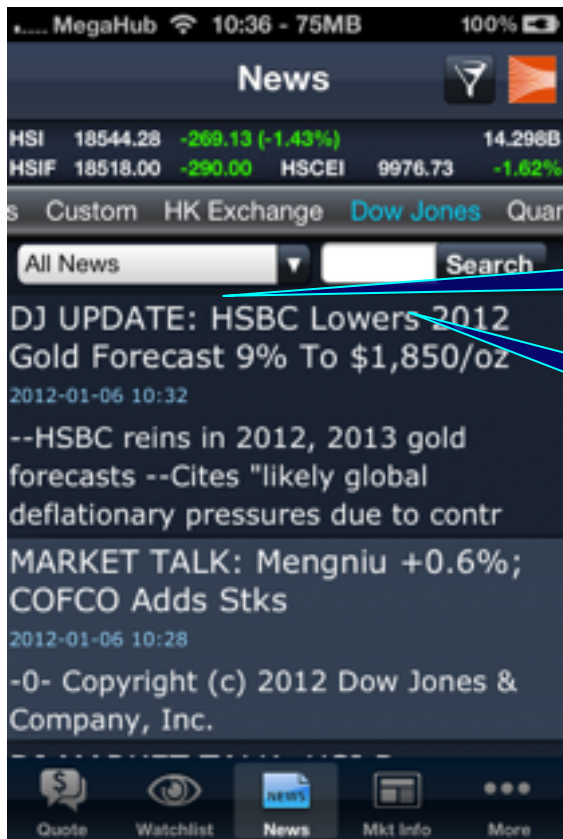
MegaHub 10:36 - 75MB 100%

News

| HSI | 18544.28 | -269.13 (-1.43%) | | 14.298B |
|---|---|---|---|---|
| HSIF | 18518.00 | -290.00 | HSCEI 9976.73 | -1.62% |

s Custom HK Exchange Dow Jones Quar

All News Search

DJ UPDATE: HSBC Lowers 2012 Gold Forecast 9% To $1,850/oz

2012-01-06 10:32

--HSBC reins in 2012, 2013 gold forecasts --Cites "likely global deflationary pressures due to contr

MARKET TALK: Mengniu +0.6%; COFCO Adds Stks

2012-01-06 10:28

-0- Copyright (c) 2012 Dow Jones & Company, Inc.

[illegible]

Quote Watchlist NEWS News Mkt Info More